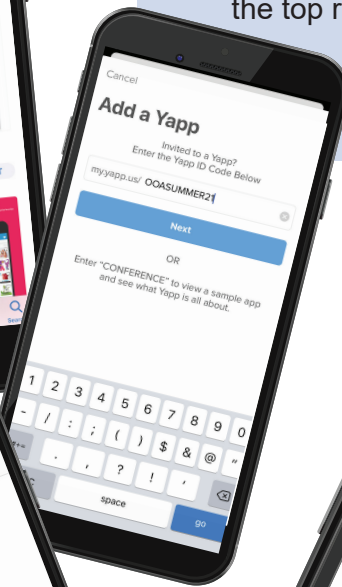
the top r

Cancel

Add a Yapp

Invited to a Yapp?
Enter the Yapp ID Code Below

my.yapp.us/ OOASUMMER21

Next

OR

Enter "CONFERENCE" to view a sample app and see what Yapp is all about.

1 2 3 4 5 6 7 8 9 0

- / : ; ( ) $ & @ "

. , ? ! '

space

go

Search